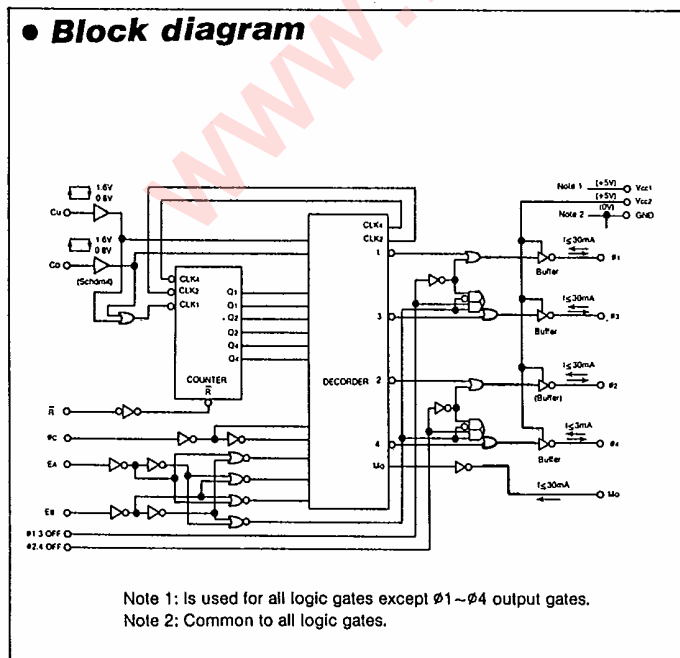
• Block diagram

1.6V
0.8V
Cu
1.6V
0.8V
Co
(Schmitt)
CLK4
CLK2
CLK1
Q1
Q1
Q2
Q3
Q4
Q4
COUNTER
$\overline{R}$
$\overline{R}$
ΦC
EA
EB
Φ1.3 OFF
Φ2.4 OFF
CLK4
CLK2
1
3
2
4
Mo
DECORDER
Note 1
(+5V)
Vcc1
(+5V)
Vcc2
(0V)
Note 2
GND
I≤30mA
Buffer
Φ1
I≤30mA
Buffer
Φ3
I≤30mA
(Buffer)
Φ2
I≤3mA
Buffer
Φ4
I≤30mA
Mo

Note 1: Is used for all logic gates except Ø1～Ø4 output gates.
Note 2: Common to all logic gates.